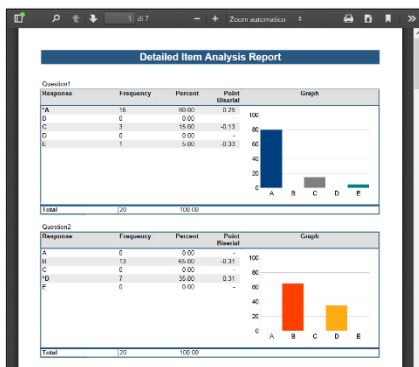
1 di 7

Zoom automatico

Detailed Item Analysis Report

Question1

| Response | Frequency | Percent | Point Biserial | Graph |
|---|---|---|---|---|
| *A | 16 | 80.00 | 0.26 | |
| B | 0 | 0.00 | - | |
| C | 3 | 15.00 | -0.13 | |
| D | 0 | 0.00 | - | |
| E | 1 | 5.00 | -0.33 | |
| Total | 20 | 100.00 | | |

100
80
60
40
20
0
A B C D E

Question2

| Response | Frequency | Percent | Point Biserial | Graph |
|---|---|---|---|---|
| A | 0 | 0.00 | - | |
| B | 13 | 65.00 | -0.31 | |
| C | 0 | 0.00 | - | |
| *D | 7 | 35.00 | 0.31 | |
| E | 0 | 0.00 | - | |
| Total | 20 | 100.00 | | |

100
80
60
40
20
0
A B C D E